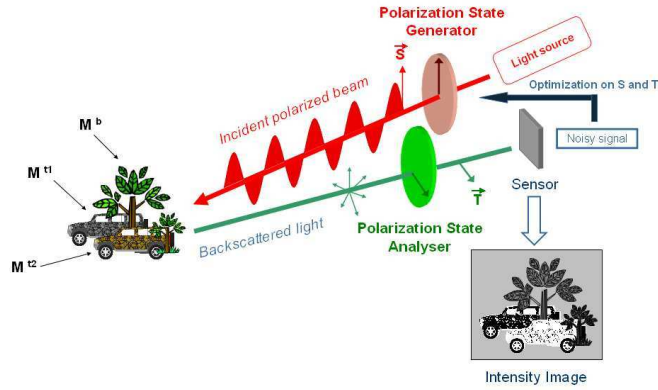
Polarization State Generator

Light source

$\vec{S}$

Optimization on S and T

Incident polarized beam

Noisy signal

$M^{b}$

$M^{t1}$

$M^{t2}$

Sensor

$\vec{T}$

Backscattered light

Polarization State Analyser

Intensity Image